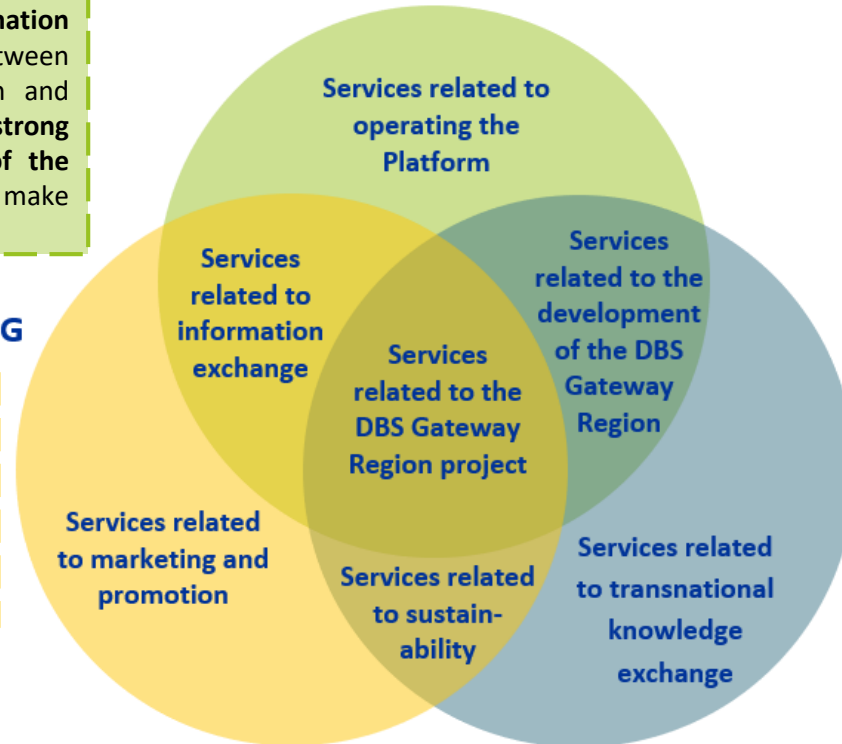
mation
tween
n and
strong
of the
make

G

Services related to operating the Platform

Services related to information exchange

Services related to the development of the DBS Gateway Region

Services related to the DBS Gateway Region project

Services related to marketing and promotion

Services related to sustainability

Services related to transnational knowledge exchange